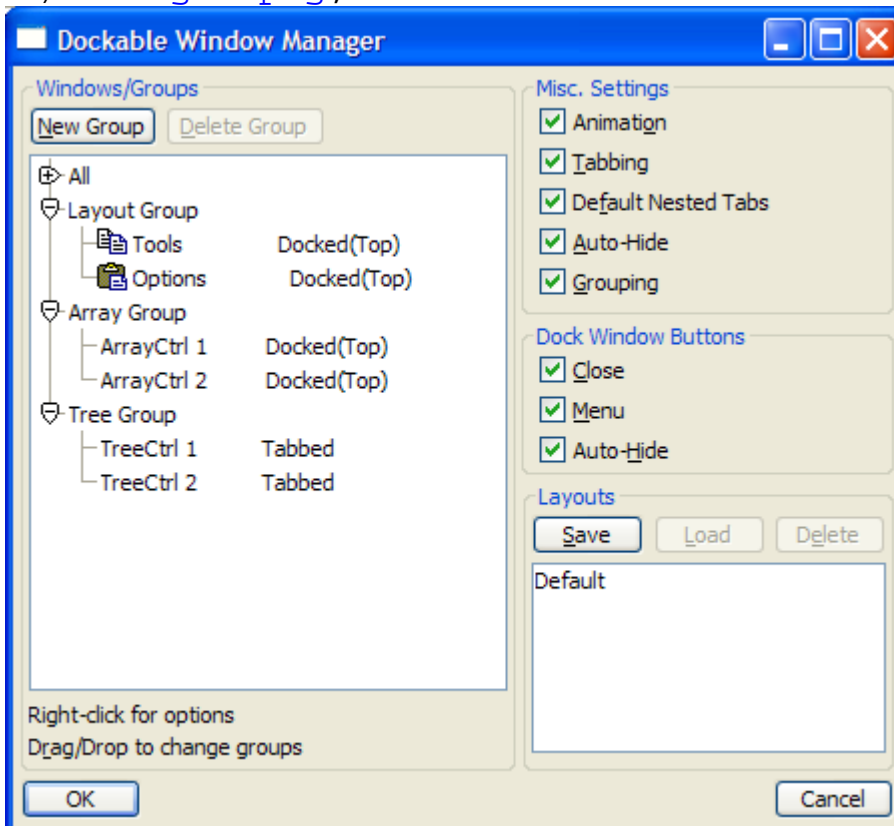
Dockable Window Manager

Windows/Groups

New Group
Delete Group

All
Layout Group
Tools Docked(Top)
Options Docked(Top)
Array Group
ArrayCtrl 1 Docked(Top)
ArrayCtrl 2 Docked(Top)
Tree Group
TreeCtrl 1 Tabbed
TreeCtrl 2 Tabbed

Right-click for options
Drag/Drop to change groups

Misc. Settings
Animation
Tabbing
Default Nested Tabs
Auto-Hide
Grouping

Dock Window Buttons
Close
Menu
Auto-Hide

Layouts
Save
Load
Delete
Default

OK
Cancel